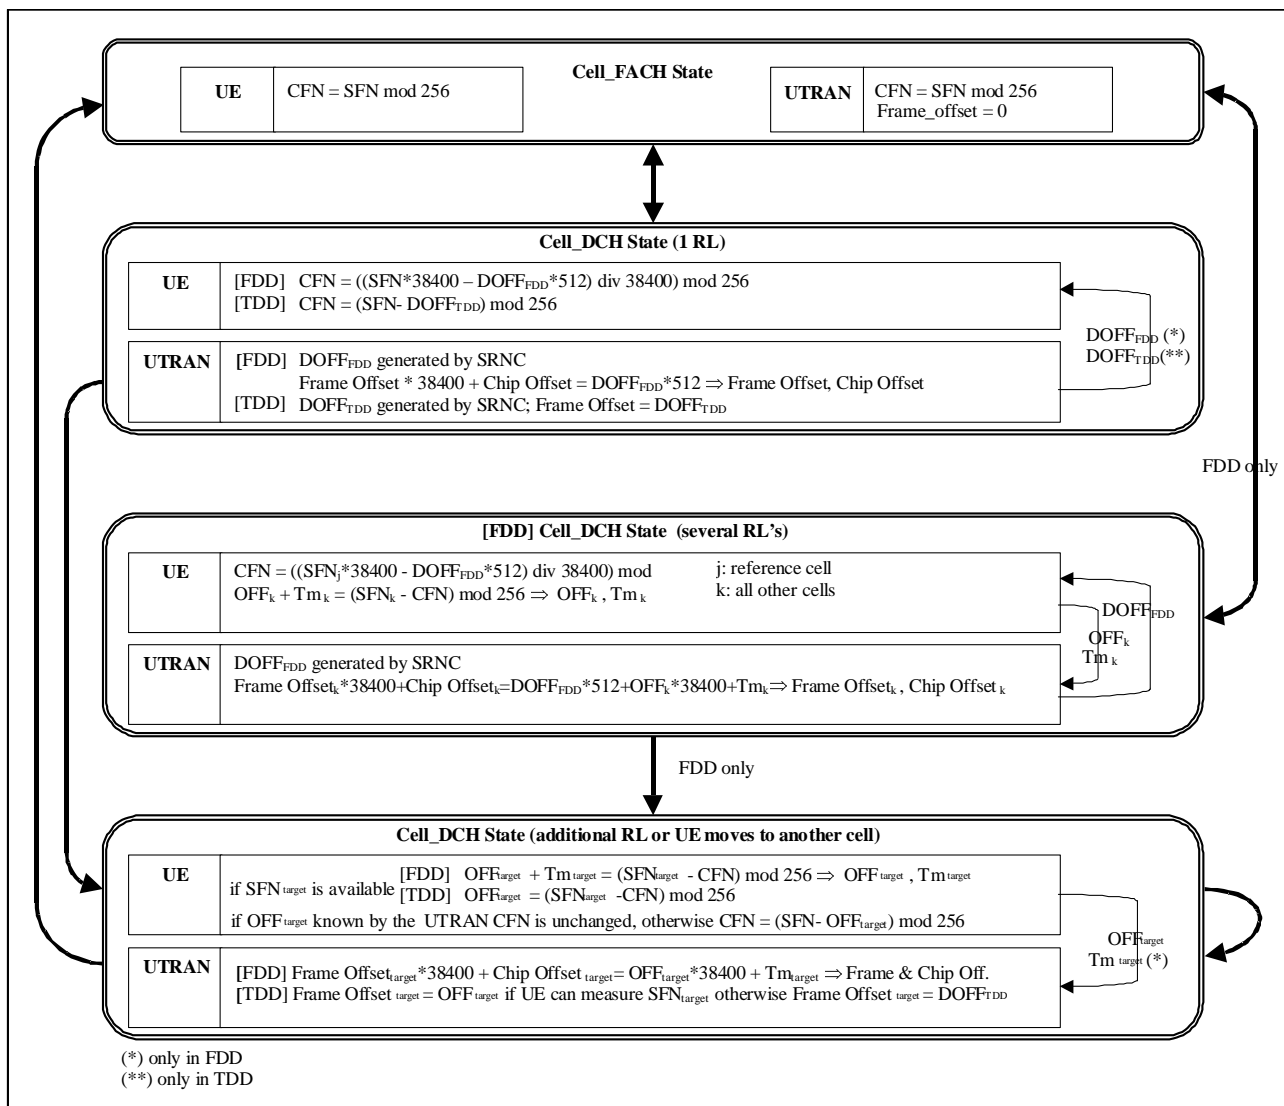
Cell_FACH State

| UE | CFN = SFN mod 256 |
|---|---|

| UTRAN | CFN = SFN mod 256 Frame_offset = 0 |
|---|---|

Cell_DCH State (1 RL)

| UE | [FDD] CFN = ((SFN*38400 – DOFF$_{FDD}$*512) div 38400) mod 256 [TDD] CFN = (SFN- DOFF$_{TDD}$) mod 256 |
|---|---|
| UTRAN | [FDD] DOFF$_{FDD}$ generated by SRNC Frame Offset * 38400 + Chip Offset = DOFF$_{FDD}$*512 $\Rightarrow$ Frame Offset, Chip Offset [TDD] DOFF$_{TDD}$ generated by SRNC; Frame Offset = DOFF$_{TDD}$ |

DOFF$_{FDD}$ (*)
DOFF$_{TDD}$(**)

FDD only

[FDD] Cell_DCH State (several RL's)

| UE | CFN = ((SFN$_j$*38400 - DOFF$_{FDD}$*512) div 38400) mod OFF$_k$ + Tm$_k$ = (SFN$_k$ - CFN) mod 256 $\Rightarrow$ OFF$_k$ , Tm$_k$ j: reference cell k: all other cells |
|---|---|
| UTRAN | DOFF$_{FDD}$ generated by SRNC Frame Offset$_k$*38400+Chip Offset$_k$=DOFF$_{FDD}$*512+OFF$_k$*38400+Tm$_k$$\Rightarrow$ Frame Offset$_k$, Chip Offset$_k$ |

DOFF$_{FDD}$
OFF$_k$
Tm$_k$

FDD only

Cell_DCH State (additional RL or UE moves to another cell)

| UE | if SFN$_{target}$ is available [FDD] OFF$_{target}$ + Tm$_{target}$ = (SFN$_{target}$ - CFN) mod 256 $\Rightarrow$ OFF$_{target}$ , Tm$_{target}$ [TDD] OFF$_{target}$ = (SFN$_{target}$ -CFN) mod 256 if OFF$_{target}$ known by the UTRAN CFN is unchanged, otherwise CFN = (SFN- OFF$_{target}$) mod 256 |
|---|---|
| UTRAN | [FDD] Frame Offset$_{target}$*38400 + Chip Offset$_{target}$= OFF$_{target}$*38400 + Tm$_{target}$ $\Rightarrow$ Frame & Chip Off. [TDD] Frame Offset$_{target}$ = OFF$_{target}$ if UE can measure SFN$_{target}$ otherwise Frame Offset$_{target}$ = DOFF$_{TDD}$ |

OFF$_{target}$
Tm$_{target}$ (*)

(*) only in FDD
(**) only in TDD